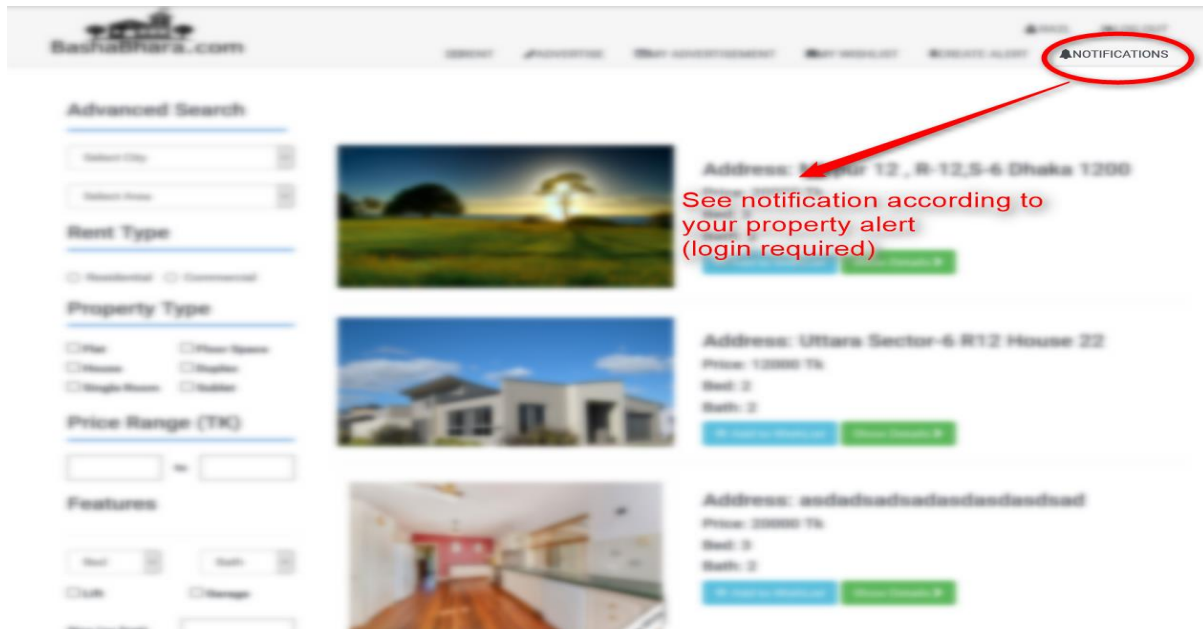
BashaBhara.com

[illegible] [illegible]

RENT ADVERTISE MY ADVERTISEMENT MY WISHLIST CREATE ALERT NOTIFICATIONS

Advanced Search

Select City

Select Area

Rent Type

Residential Commercial

Property Type

Flat Floor Space
House Duplex
Single Room Sublet

Price Range (TK)

to

Features

Bed Bath

Lift Garage

Address: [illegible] 12, R-12,S-6 Dhaka 1200
Price: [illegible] Tk
Bed: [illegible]
Bath: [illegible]

See notification according to your property alert (login required)

Show Details

Address: Uttara Sector-6 R12 House 22
Price: 12000 Tk
Bed: 2
Bath: 2
Add to WishList Show Details

Address: asdadsadsadasdasdasdsad
Price: 20000 Tk
Bed: 3
Bath: 2
Add to WishList Show Details